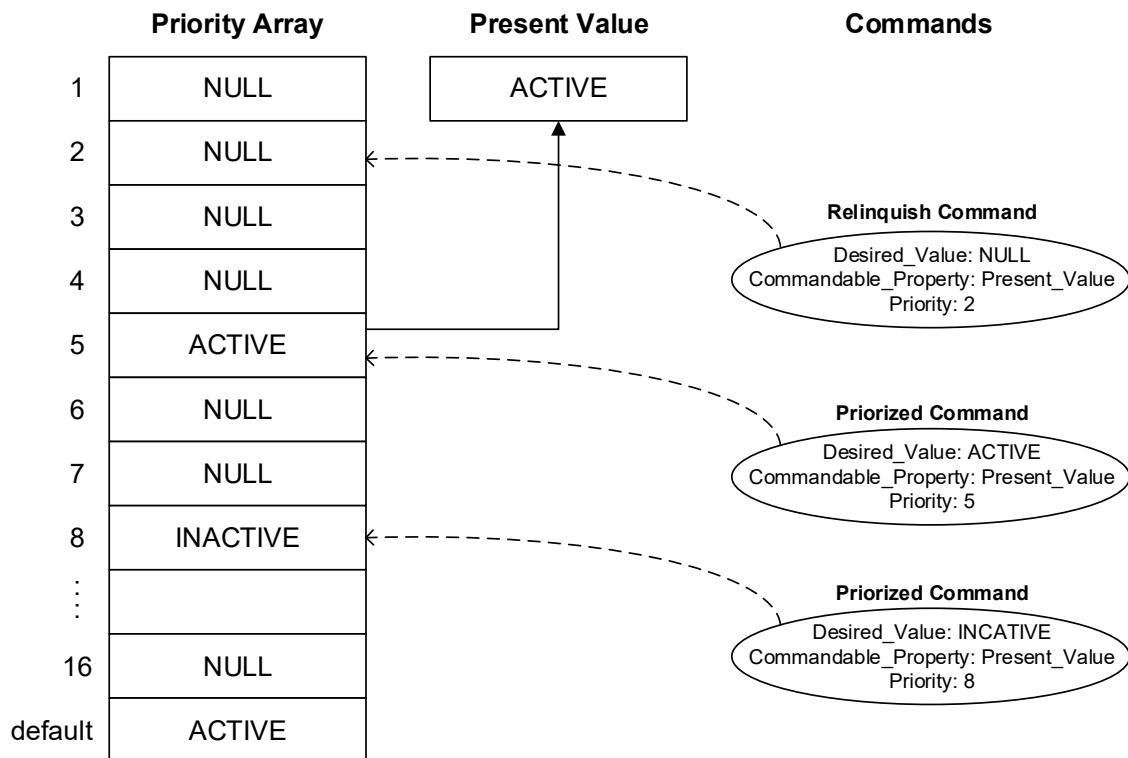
Priority Array

Present Value

Commands

1 NULL

ACTIVE

2 NULL

3 NULL

4 NULL

5 ACTIVE

6 NULL

7 NULL

8 INACTIVE

⋮

16 NULL

default ACTIVE

Relinquish Command

Desired_Value: NULL
Commandable_Property: Present_Value
Priority: 2

Priorized Command

Desired_Value: ACTIVE
Commandable_Property: Present_Value
Priority: 5

Priorized Command

Desired_Value: INCATIVE
Commandable_Property: Present_Value
Priority: 8